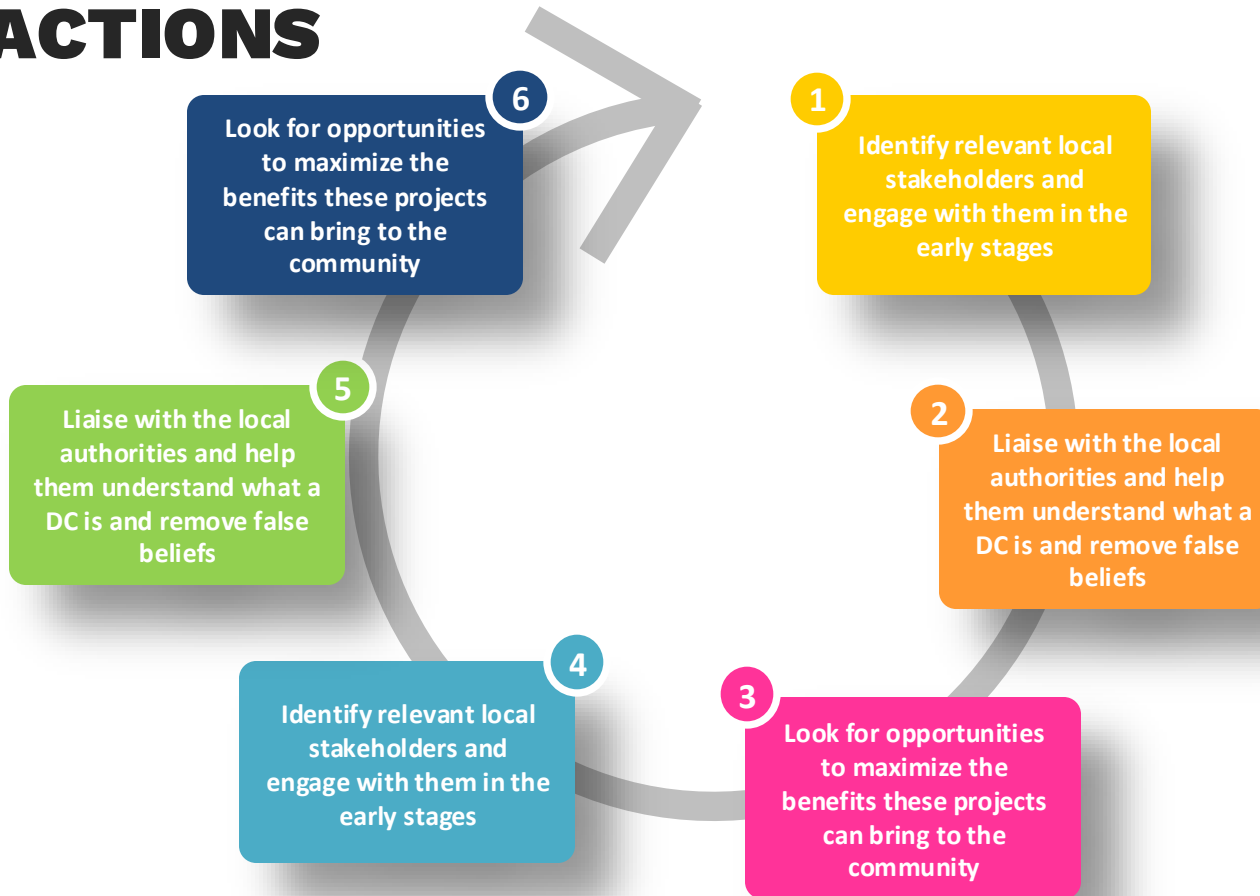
ACTIONS

1
Identify relevant local stakeholders and engage with them in the early stages

2
Liaise with the local authorities and help them understand what a DC is and remove false beliefs

3
Look for opportunities to maximize the benefits these projects can bring to the community

4
Identify relevant local stakeholders and engage with them in the early stages

5
Liaise with the local authorities and help them understand what a DC is and remove false beliefs

6
Look for opportunities to maximize the benefits these projects can bring to the community